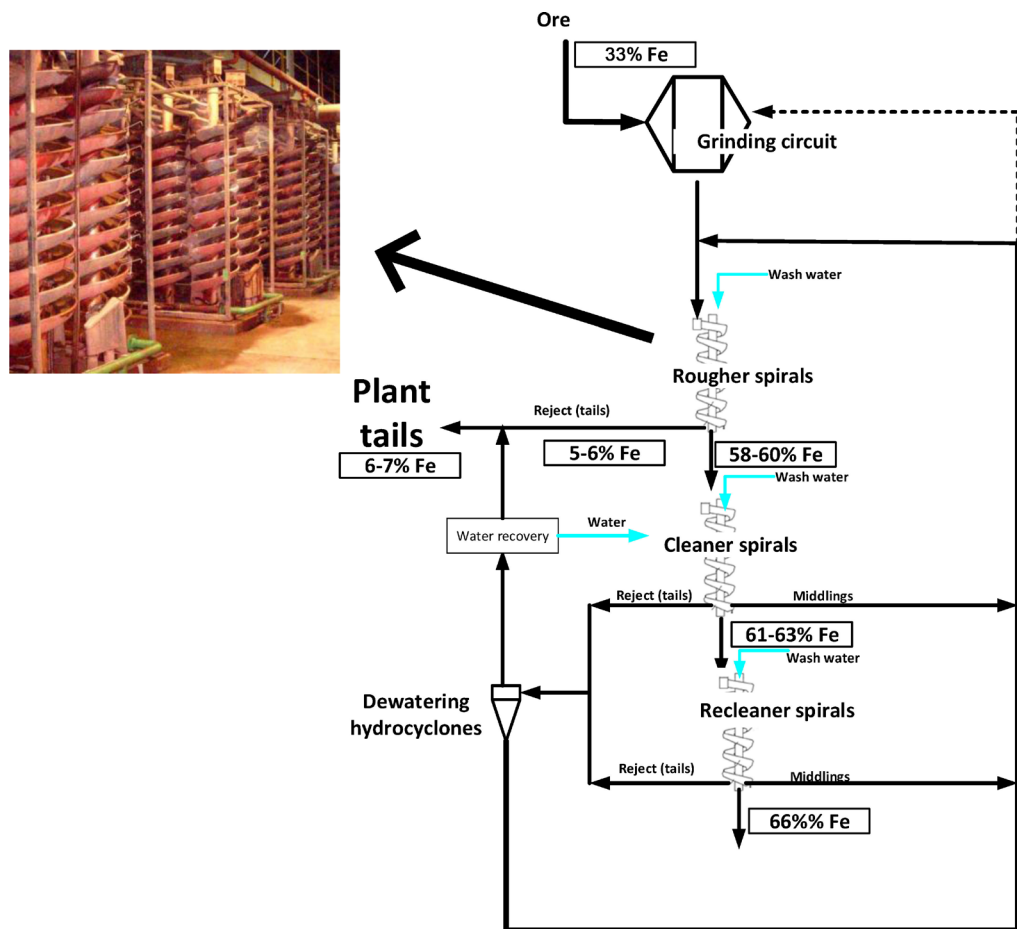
Ore

33% Fe

Grinding circuit

Wash water

Rougher spirals

Plant tails

6-7% Fe

Reject (tails)

5-6% Fe

58-60% Fe

Wash water

Water recovery

Water

Cleaner spirals

Reject (tails)

Middlings

61-63% Fe

Wash water

Dewatering hydrocyclones

Recleaner spirals

Reject (tails)

Middlings

66%% Fe